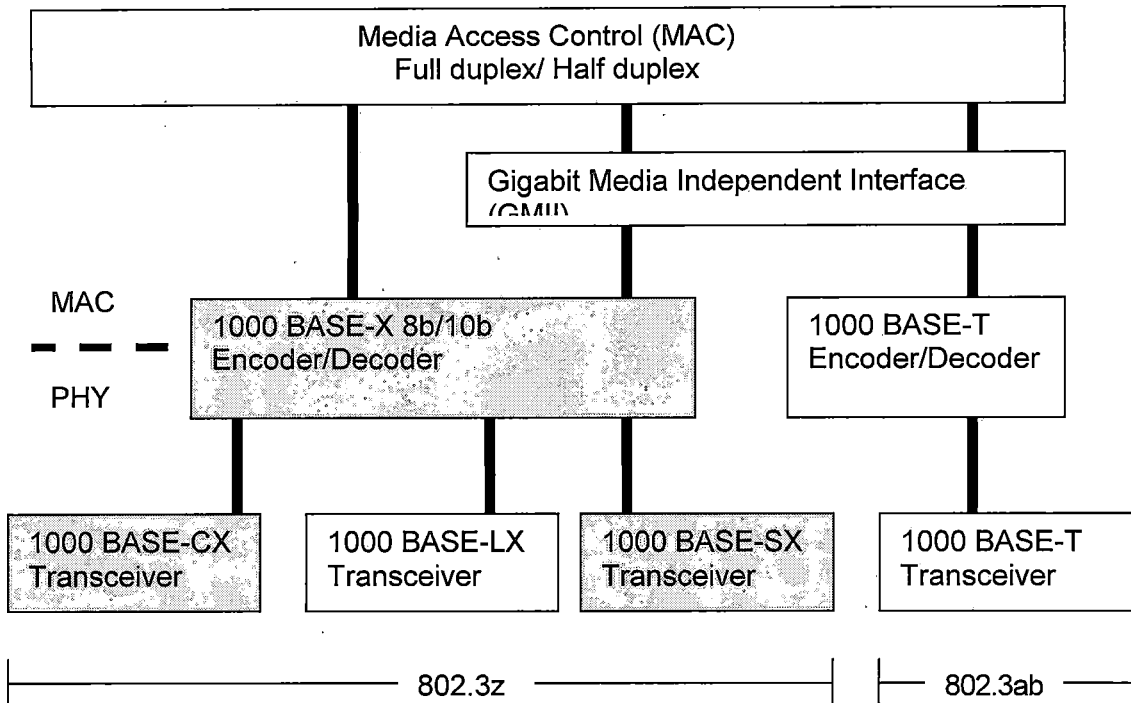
Media Access Control (MAC)
Full duplex/ Half duplex

Gigabit Media Independent Interface (GMII)

MAC

PHY

1000 BASE-X 8b/10b Encoder/Decoder

1000 BASE-T Encoder/Decoder

1000 BASE-CX Transceiver

1000 BASE-LX Transceiver

1000 BASE-SX Transceiver

1000 BASE-T Transceiver

802.3z

802.3ab